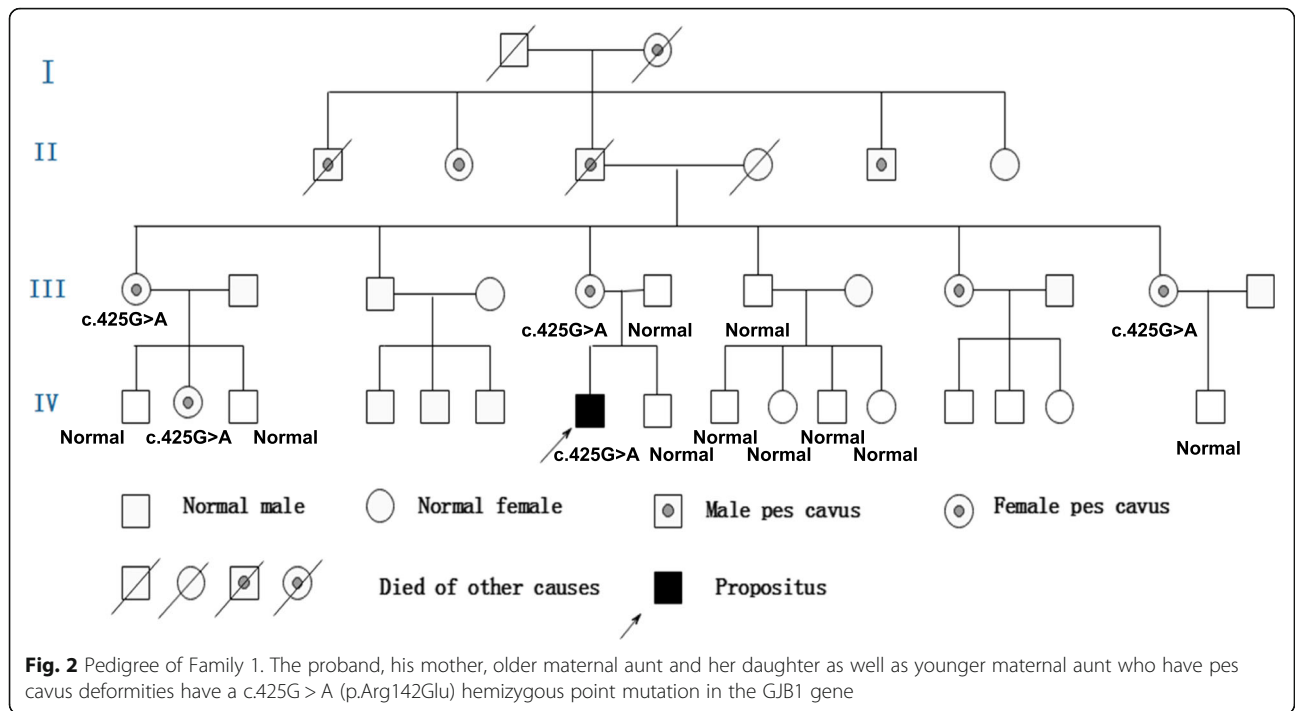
I

II

III

c.425G>A

c.425G>A Normal

Normal

c.425G>A

IV

Normal c.425G>A Normal

c.425G>A Normal

Normal Normal Normal Normal

Normal

Normal male Normal female Male pes cavus Female pes cavus

Died of other causes Propositus

**Fig. 2** Pedigree of Family 1. The proband, his mother, older maternal aunt and her daughter as well as younger maternal aunt who have pes cavus deformities have a c.425G > A (p.Arg142Glu) hemizygous point mutation in the GJB1 gene